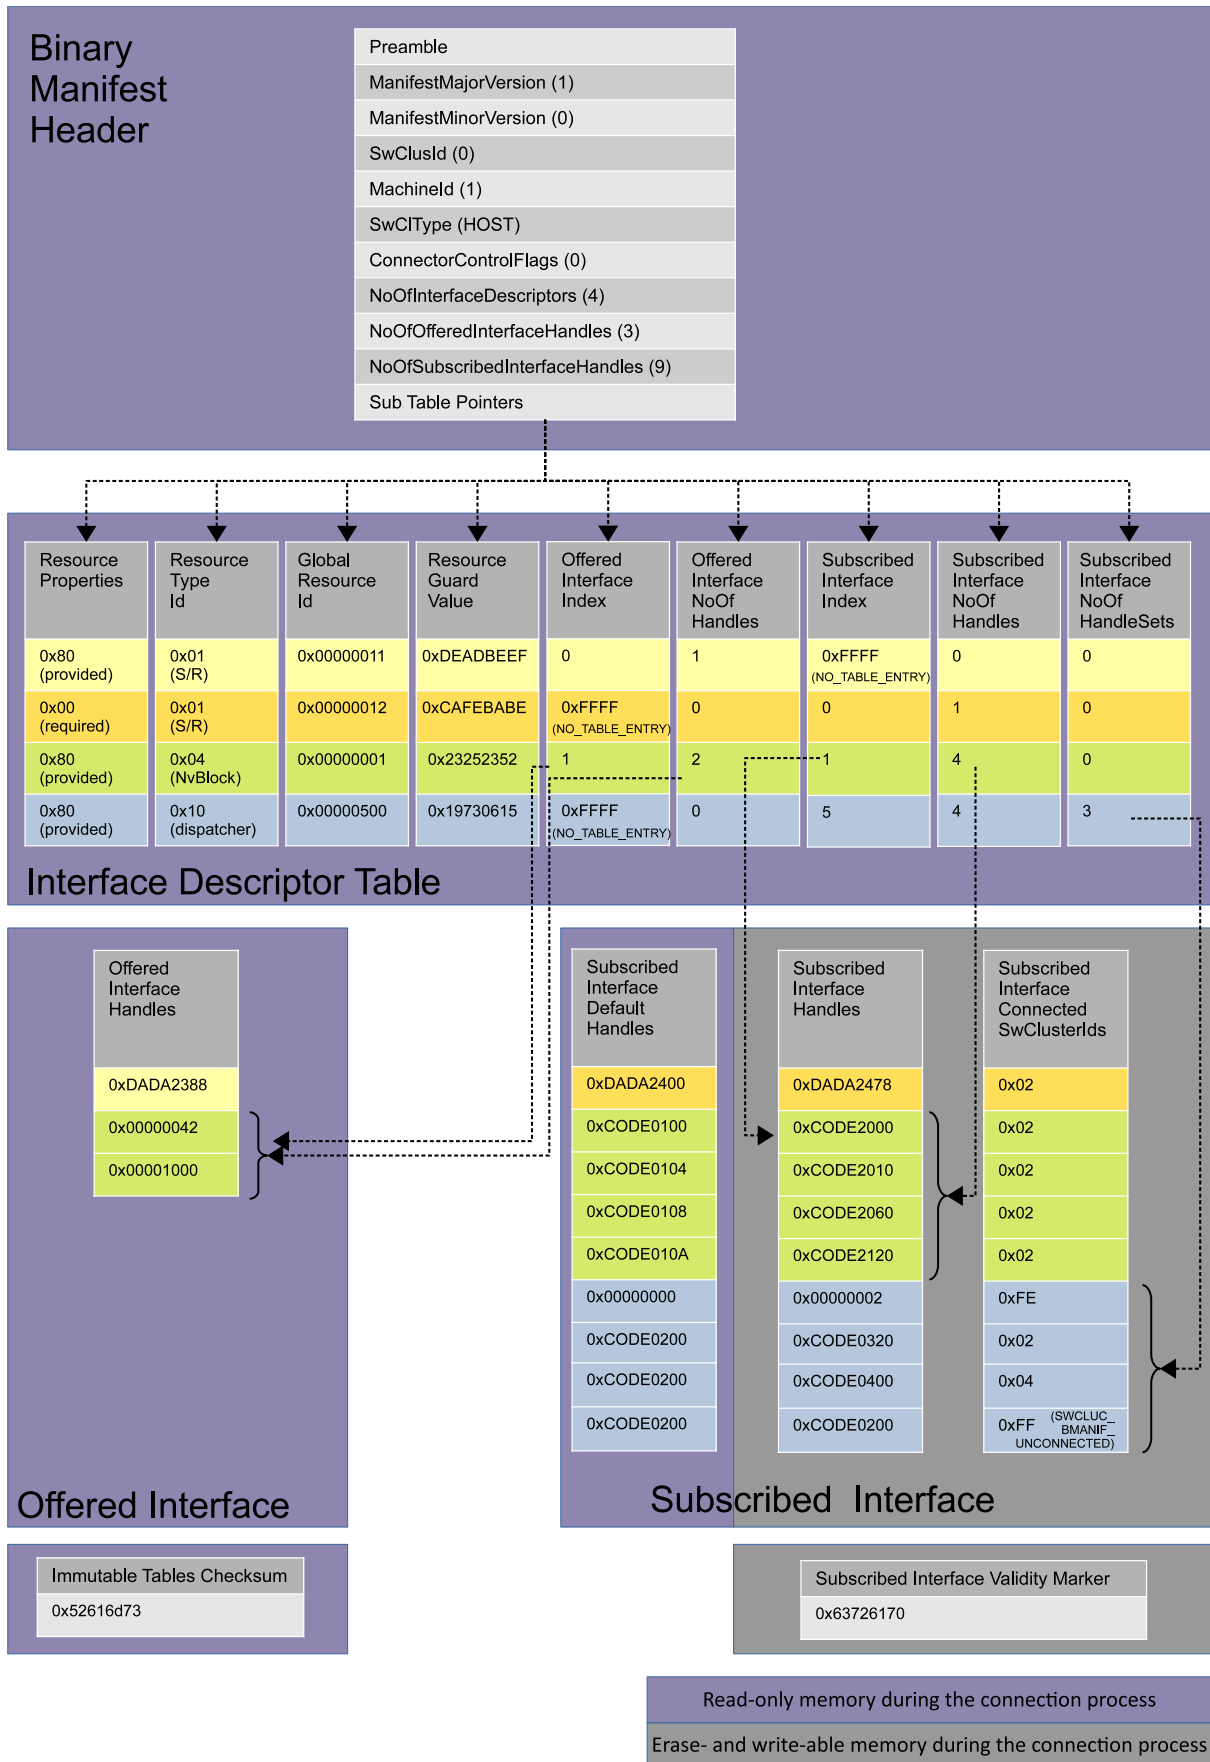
Binary Manifest Header

Preamble
ManifestMajorVersion (1)
ManifestMinorVersion (0)
SwClusId (0)
MachineId (1)
SwClType (HOST)
ConnectorControlFlags (0)
NoOfInterfaceDescriptors (4)
NoOfOfferedInterfaceHandles (3)
NoOfSubscribedInterfaceHandles (9)
Sub Table Pointers

| Resource Properties | Resource Type Id | Global Resource Id | Resource Guard Value | Offered Interface Index | Offered Interface NoOf Handles | Subscribed Interface Index | Subscribed Interface NoOf Handles | Subscribed Interface NoOf HandleSets |
|---|---|---|---|---|---|---|---|---|
| 0x80 (provided) | 0x01 (S/R) | 0x00000011 | 0xDEADBEEF | 0 | 1 | 0xFFFF (NO_TABLE_ENTRY) | 0 | 0 |
| 0x00 (required) | 0x01 (S/R) | 0x00000012 | 0xCAFEBABE | 0xFFFF (NO_TABLE_ENTRY) | 0 | 0 | 1 | 0 |
| 0x80 (provided) | 0x04 (NvBlock) | 0x00000001 | 0x23252352 | 1 | 2 | 1 | 4 | 0 |
| 0x80 (provided) | 0x10 (dispatcher) | 0x00000500 | 0x19730615 | 0xFFFF (NO_TABLE_ENTRY) | 0 | 5 | 4 | 3 |

Interface Descriptor Table

| Offered Interface Handles |
|---|
| 0xDADA2388 |
| 0x00000042 |
| 0x00001000 |

Offered Interface

| Subscribed Interface Default Handles | Subscribed Interface Handles | Subscribed Interface Connected SwClusterIds |
|---|---|---|
| 0xDADA2400 | 0xDADA2478 | 0x02 |
| 0xCODE0100 | 0xCODE2000 | 0x02 |
| 0xCODE0104 | 0xCODE2010 | 0x02 |
| 0xCODE0108 | 0xCODE2060 | 0x02 |
| 0xCODE010A | 0xCODE2120 | 0x02 |
| 0x00000000 | 0x00000002 | 0xFE |
| 0xCODE0200 | 0xCODE0320 | 0x02 |
| 0xCODE0200 | 0xCODE0400 | 0x04 |
| 0xCODE0200 | 0xCODE0200 | 0xFF (SWCLUC_ BMANIF_ UNCONNECTED) |

Subscribed Interface

Immutable Tables Checksum
0x52616d73

Subscribed Interface Validity Marker
0x63726170

Read-only memory during the connection process
Erase- and write-able memory during the connection process